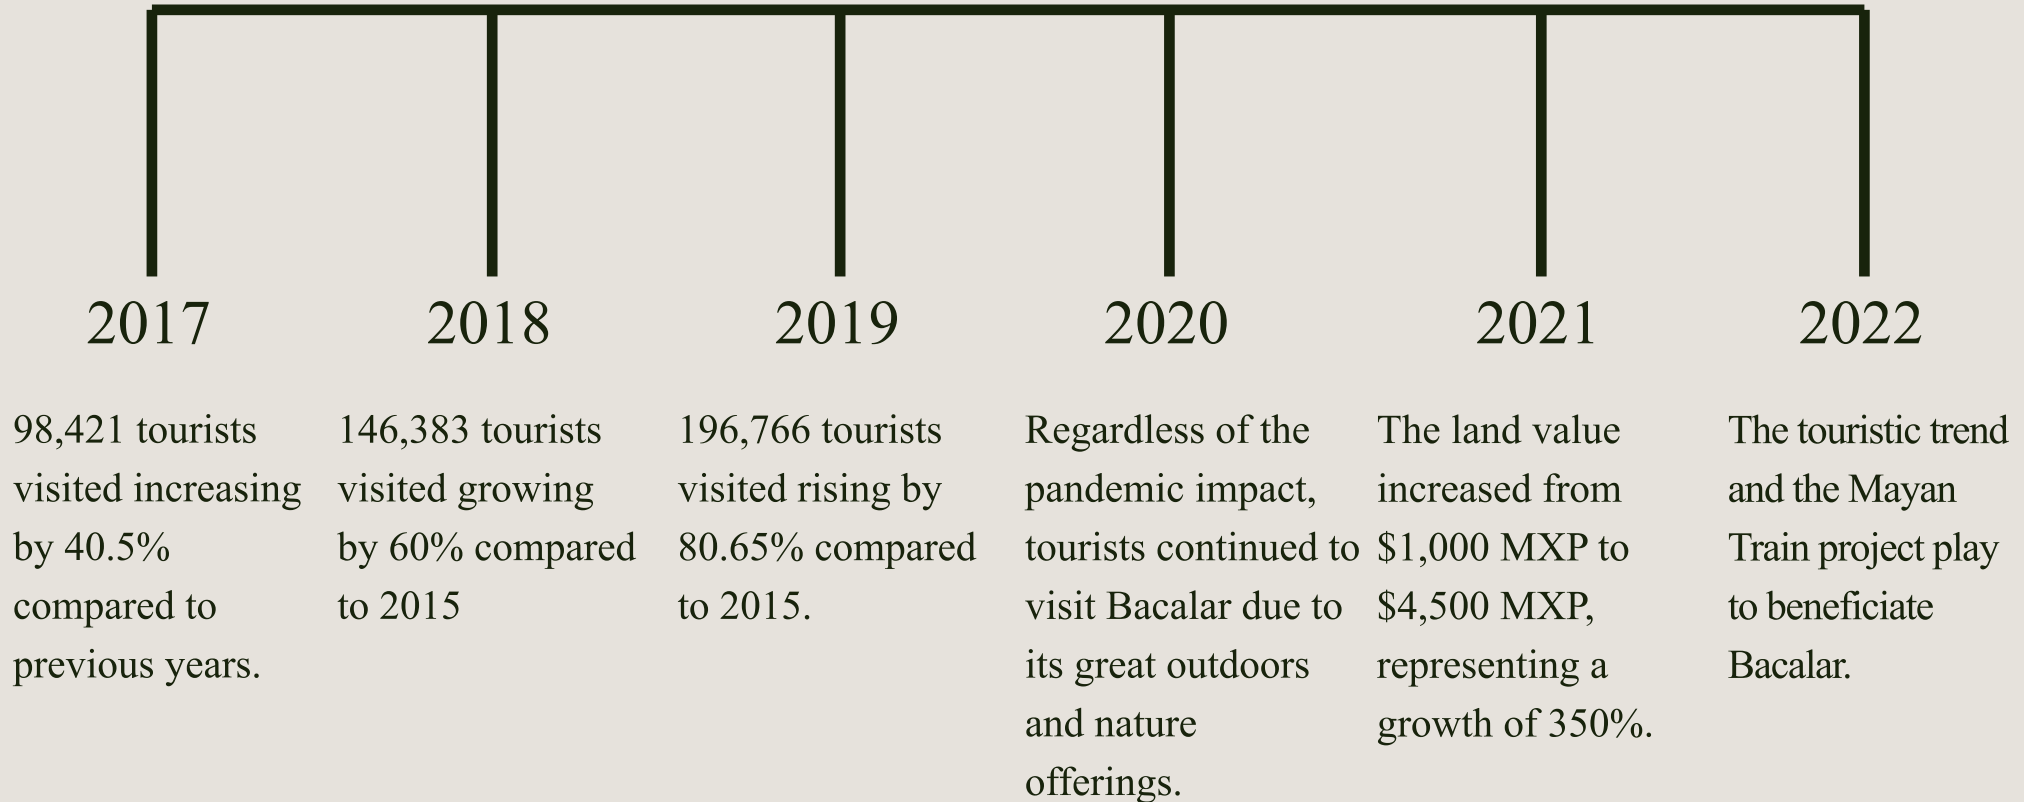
2017

98,421 tourists visited increasing by 40.5% compared to previous years.

2018

146,383 tourists visited growing by 60% compared to 2015

2019

196,766 tourists visited rising by 80.65% compared to 2015.

2020

Regardless of the pandemic impact, tourists continued to visit Bacalar due to its great outdoors and nature offerings.

2021

The land value increased from \$1,000 MXP to \$4,500 MXP, representing a growth of 350%.

2022

The touristic trend and the Mayan Train project play to beneficiate Bacalar.